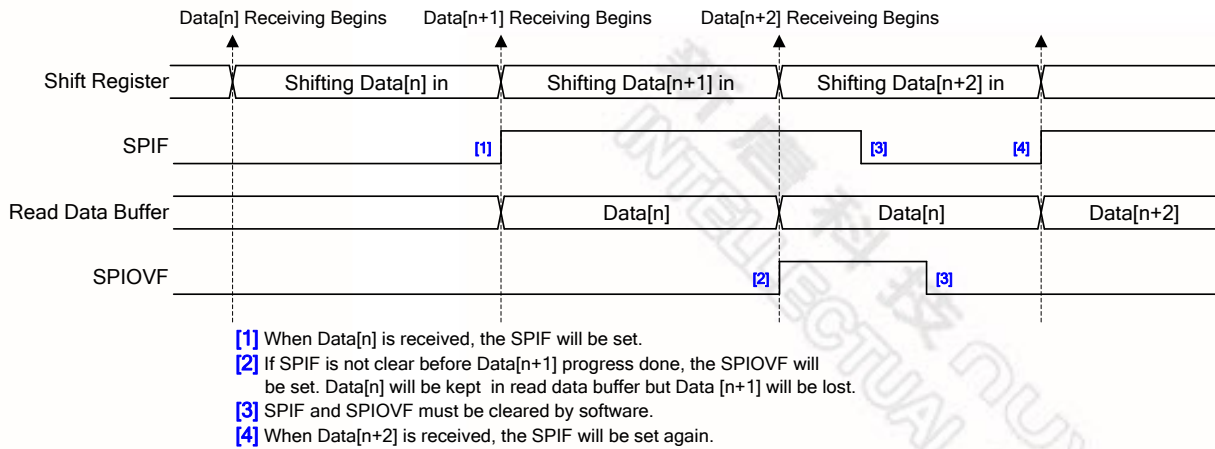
Data[n] Receiving Begins
Data[n+1] Receiving Begins
Data[n+2] Receiveing Begins

Shift Register
Shifting Data[n] in
Shifting Data[n+1] in
Shifting Data[n+2] in

SPIF
[1]
[3]
[4]

Read Data Buffer
Data[n]
Data[n]
Data[n+2]

SPIOVF
[2]
[3]

新唐科技 NUVOTON INTELLECTUAL

[1] When Data[n] is received, the SPIF will be set.
[2] If SPIF is not clear before Data[n+1] progress done, the SPIOVF will be set. Data[n] will be kept in read data buffer but Data [n+1] will be lost.
[3] SPIF and SPIOVF must be cleared by software.
[4] When Data[n+2] is received, the SPIF will be set again.